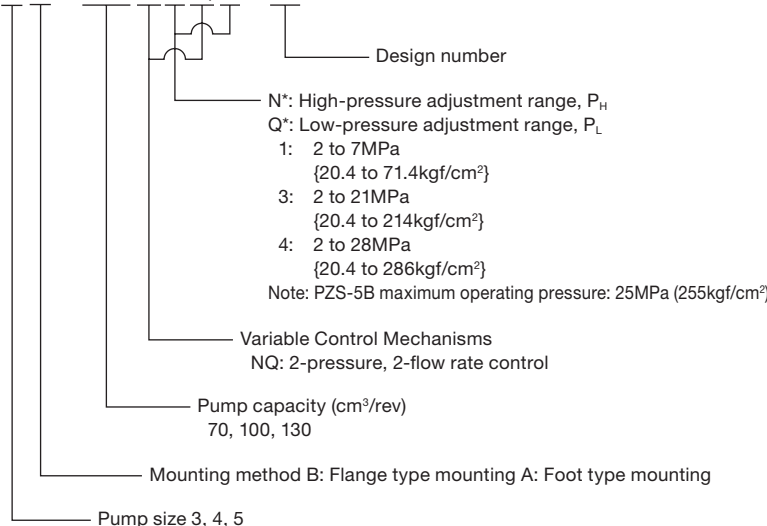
Design number

N*: High-pressure adjustment range, $P_H$
Q*: Low-pressure adjustment range, $P_L$
1: 2 to 7MPa
{20.4 to 71.4kgf/cm$^2$}
3: 2 to 21MPa
{20.4 to 214kgf/cm$^2$}
4: 2 to 28MPa
{20.4 to 286kgf/cm$^2$}
Note: PZS-5B maximum operating pressure: 25MPa (255kgf/cm$^2$)

Variable Control Mechanisms
NQ: 2-pressure, 2-flow rate control

Pump capacity (cm$^3$/rev)
70, 100, 130

Mounting method B: Flange type mounting A: Foot type mounting

Pump size 3, 4, 5